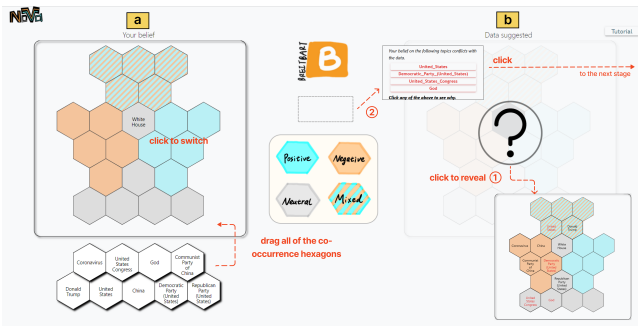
NOVA

a

Your belief

White House

click to switch

Coronavirus

United States Congress

God

Communist Party of China

Donald Trump

United States

China

Democratic Party (United States)

Republican Party (United States)

drag all of the co-occurrence hexagons

BREITBART

B

②

Positive

Negative

Neutral

Mixed

b

Data suggested

Tutorial

Your belief on the following topics conflicts with the data.

United_States

Democratic_Party_(United_States)

United_States_Congress

God

Click any of the above to see why.

click

to the next stage

?

click to reveal ①

Coronavirus

China

White House

Donald Trump

God

Communist Party of China

United States

Republican Party

United States Congress

Democratic Party

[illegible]